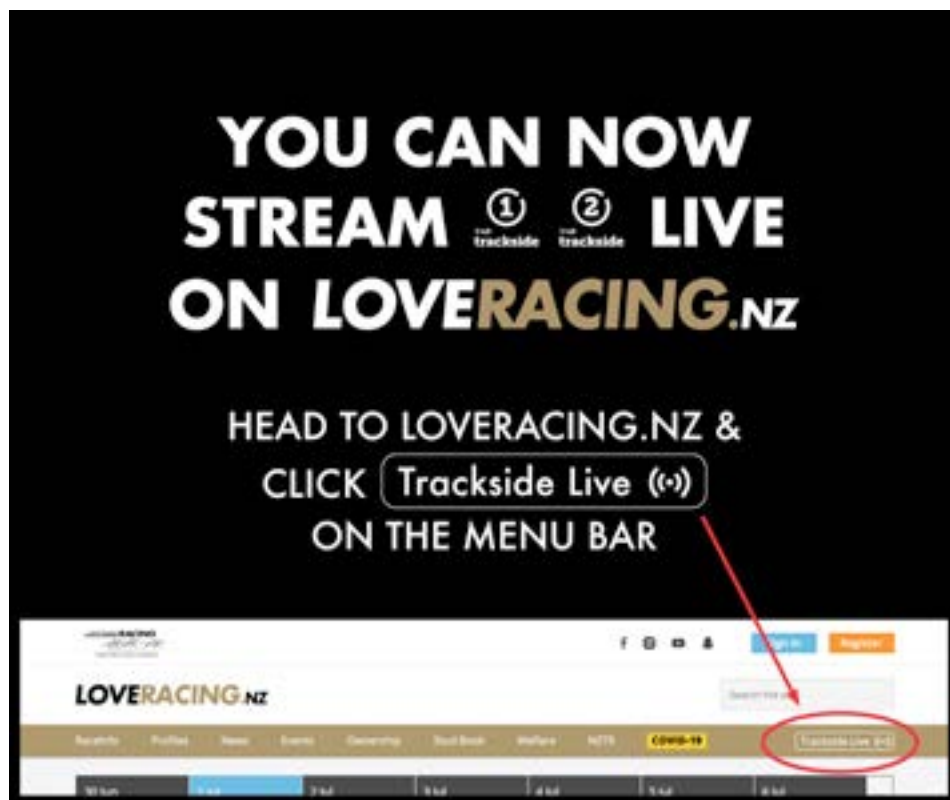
YOU CAN NOW STREAM ① trackside ② trackside LIVE ON LOVERACING.NZ

HEAD TO LOVERACING.NZ & CLICK Trackside Live ((•)) ON THE MENU BAR

Sign In Register

LOVERACING.NZ

Search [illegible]

Racelnfo Profiles News Events Ownership Stud Book Welfare NZTR COVID-19 Trackside Live ((•))

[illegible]